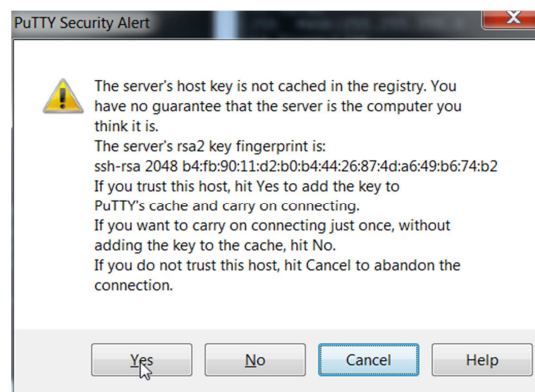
PuTTY Security Alert

The server's host key is not cached in the registry. You have no guarantee that the server is the computer you think it is.
The server's rsa2 key fingerprint is:
ssh-rsa 2048 b4:fb:90:11:d2:b0:b4:44:26:87:4d:a6:49:b6:74:b2
If you trust this host, hit Yes to add the key to PuTTY's cache and carry on connecting.
If you want to carry on connecting just once, without adding the key to the cache, hit No.
If you do not trust this host, hit Cancel to abandon the connection.

Yes | No | Cancel | Help